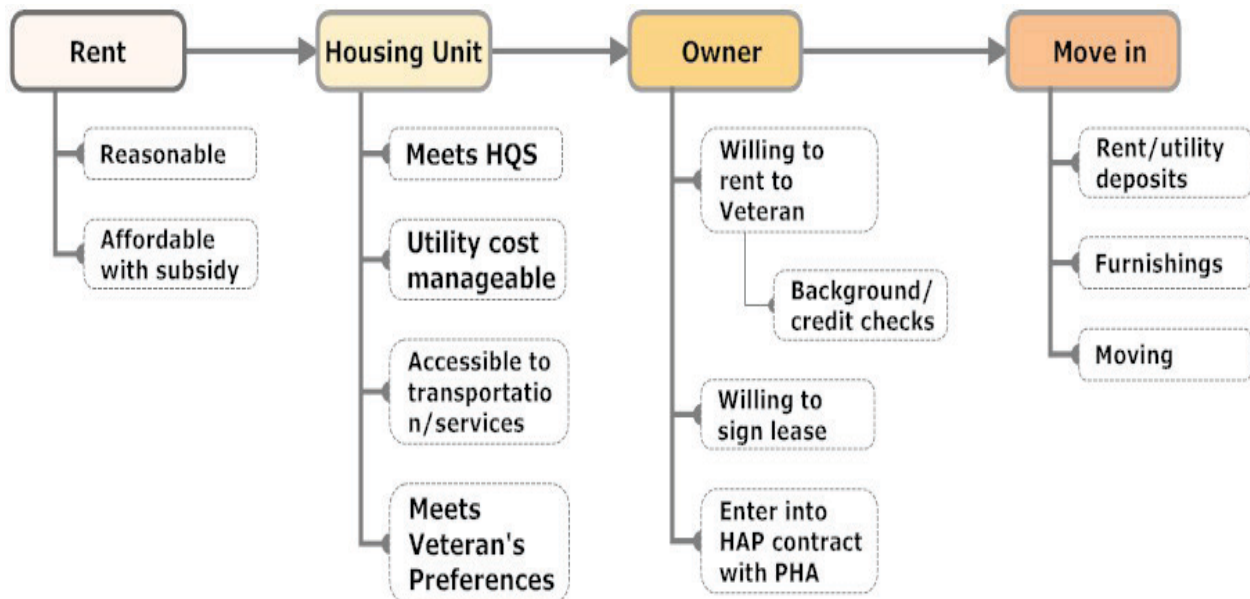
Rent

Reasonable

Affordable with subsidy

Housing Unit

Meets HQS

Utility cost manageable

Accessible to transportatio n/services

Meets Veteran's Preferences

Owner

Willing to rent to Veteran

Background/ credit checks

Willing to sign lease

Enter into HAP contract with PHA

Move in

Rent/utility deposits

Furnishings

Moving